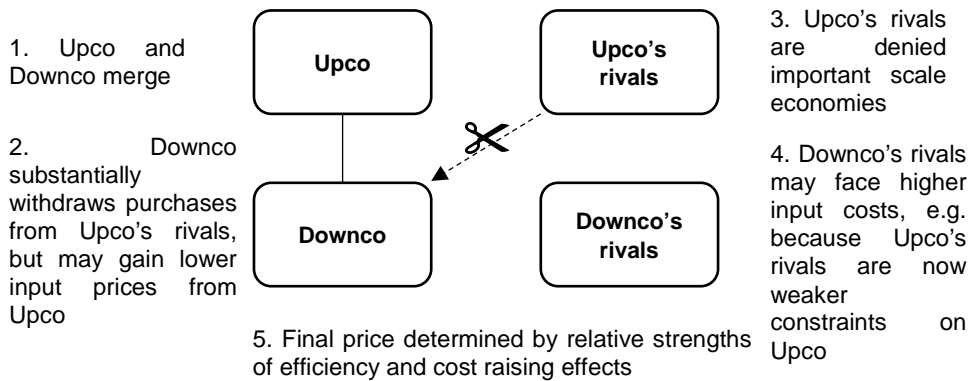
1. Upco and Downco merge

2. Downco substantially withdraws purchases from Upco's rivals, but may gain lower input prices from Upco

Upco

Upco's rivals

Downco

Downco's rivals

5. Final price determined by relative strengths of efficiency and cost raising effects

3. Upco's rivals are denied important scale economies

4. Downco's rivals may face higher input costs, e.g. because Upco's rivals are now weaker constraints on Upco